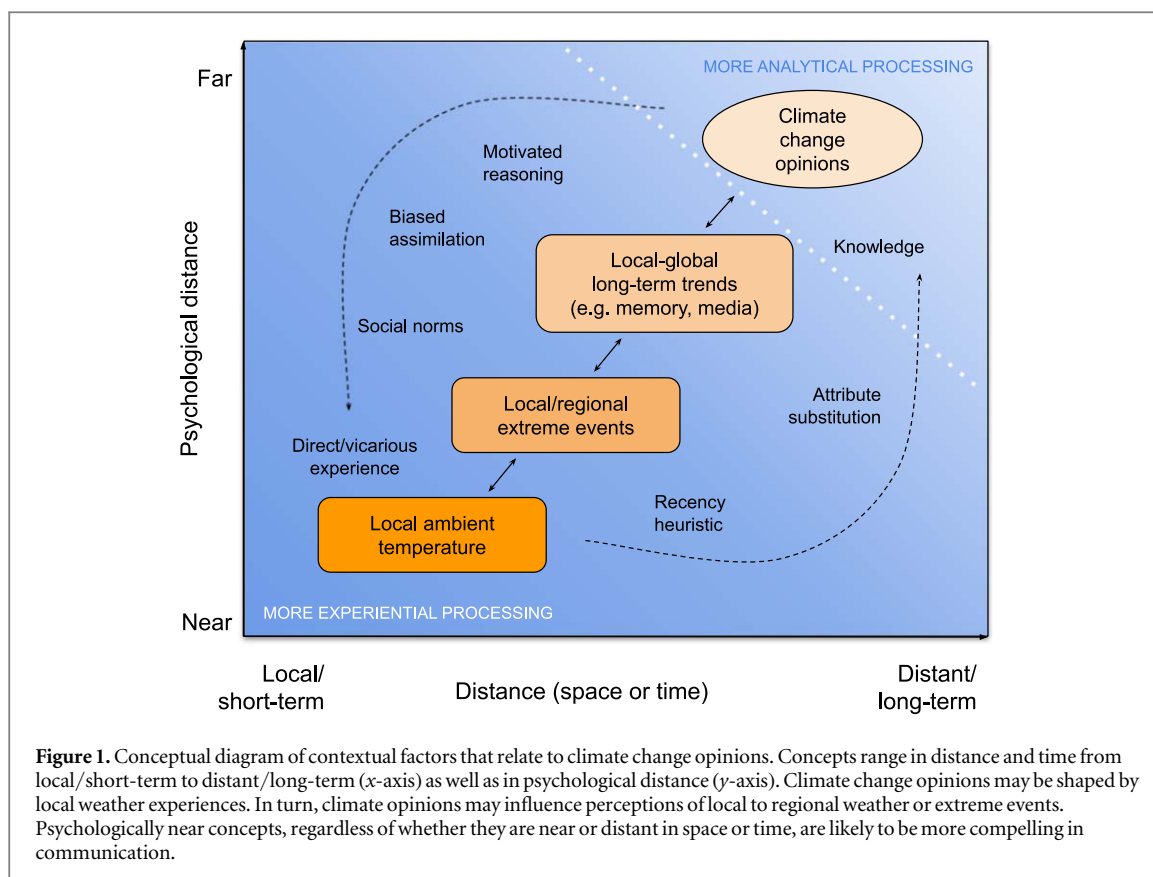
Far

MORE ANALYTICAL PROCESSING

Climate change opinions

Motivated reasoning

Biased assimilation

Knowledge

Local-global long-term trends (e.g. memory, media)

Psychological distance

Social norms

Attribute substitution

Local/regional extreme events

Direct/vicarious experience

Recency heuristic

Local ambient temperature

Near

MORE EXPERIENTIAL PROCESSING

Local/ short-term

Distance (space or time)

Distant/ long-term

**Figure 1.** Conceptual diagram of contextual factors that relate to climate change opinions. Concepts range in distance and time from local/short-term to distant/long-term ($x$-axis) as well as in psychological distance ($y$-axis). Climate change opinions may be shaped by local weather experiences. In turn, climate opinions may influence perceptions of local to regional weather or extreme events. Psychologically near concepts, regardless of whether they are near or distant in space or time, are likely to be more compelling in communication.